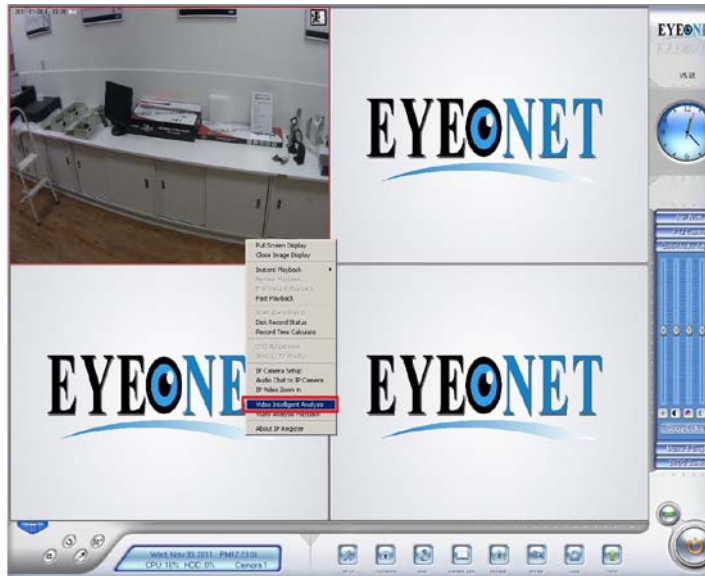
EYEONET

EYEONET

EYEONET

EYEONET

V6.05

Full Screen Display
Close Image Display
Instant Playback
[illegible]
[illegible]
Fast Playback
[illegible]
Disk Record Status
Record Time Calculate
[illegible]
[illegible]
IP Camera Setup
Audio Chat to IP Camera
IP Video Zoom In
Video Intelligent Analysis
Video Analysis Playback
About IP Register

Wed Nov 30, 2011 PM12:23:31
CPU 18% HDD 0% Camera 1